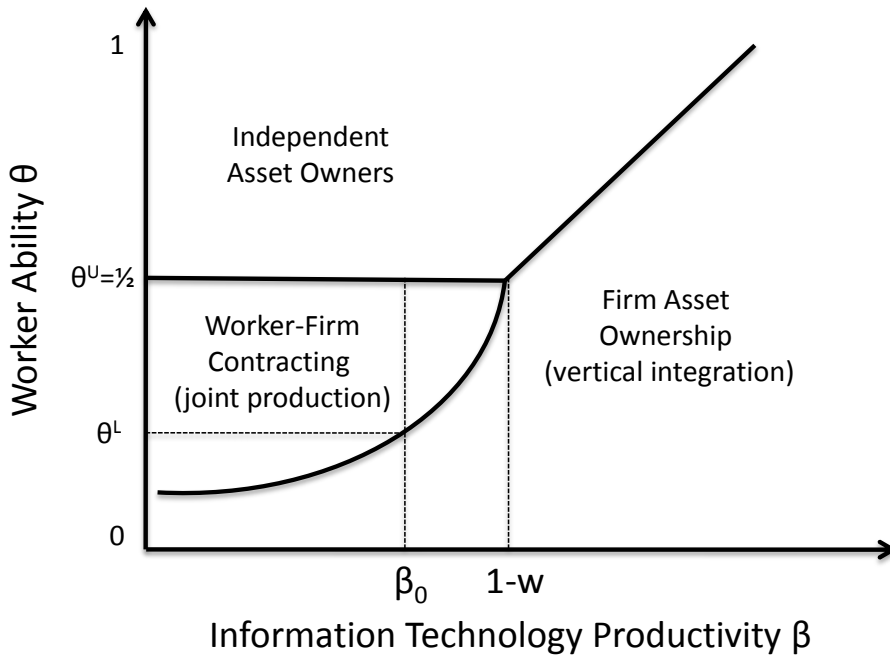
1

Worker Ability θ

Independent Asset Owners

$\theta^U = \frac{1}{2}$

Worker-Firm Contracting (joint production)

Firm Asset Ownership (vertical integration)

$\theta^L$

0

$\beta_0$

1-w

Information Technology Productivity β